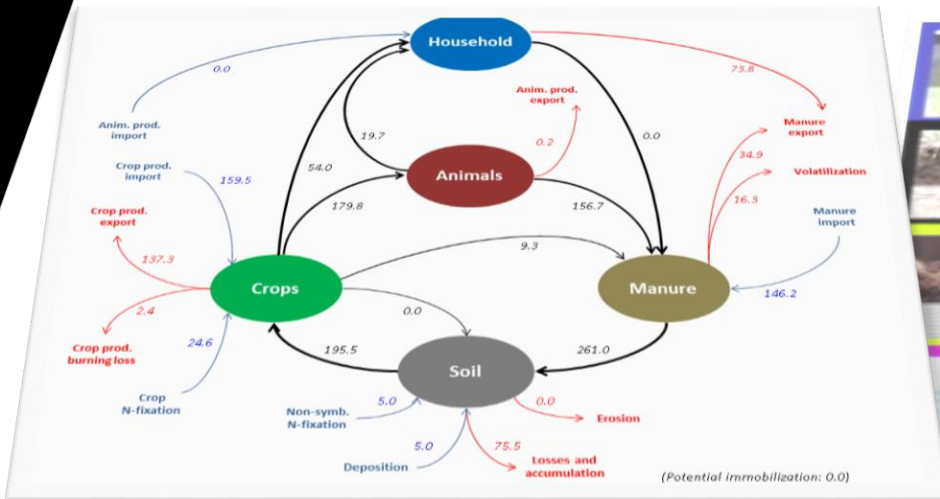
Household

0.0

Anim. prod. import

73.8

Manure export

Anim. prod. export

0.2

19.7

0.0

Crop prod. import

159.5

54.0

Animals

34.9

Volatilization

16.3

Crop prod. export

179.8

156.7

Manure import

9.3

137.3

Crops

Manure

146.2

2.4

0.0

Crop prod. burning loss

24.6

195.5

Soil

261.0

Crop N-fixation

Non-symb. N-fixation

5.0

0.0

Erosion

5.0

75.5

Deposition

Losses and accumulation

(Potential immobilization: 0.0)